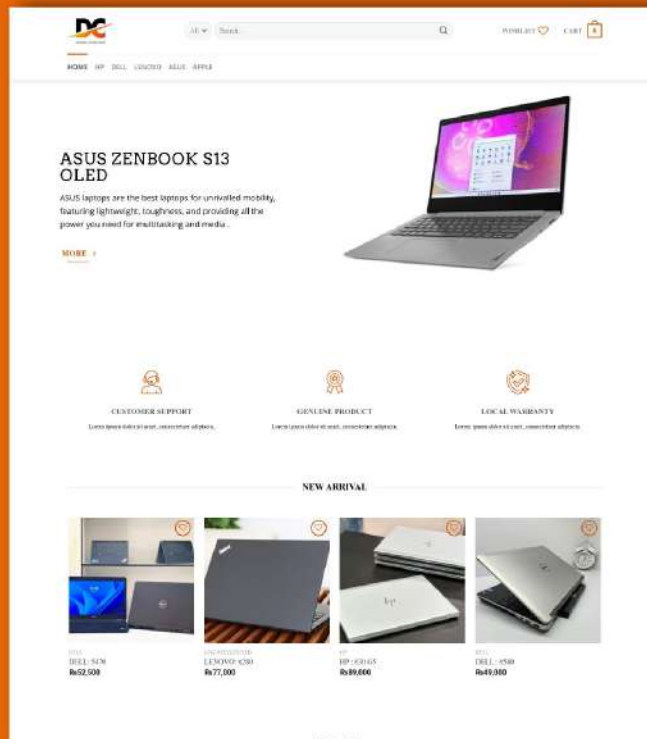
DC

All Search

WISHLIST CART 0

HOME HP DELL LENOVO ASUS APPLE

ASUS ZENBOOK S13 OLED

ASUS laptops are the best laptops for unrivalled mobility, featuring lightweight, toughness, and providing all the power you need for multitasking and media .

MORE

CUSTOMER SUPPORT

Lorem ipsum dolor sit amet, consectetur adipiscin.

GENUINE PRODUCT

Lorem ipsum dolor sit amet, consectetur adipiscin.

LOCAL WARRANTY

Lorem ipsum dolor sit amet, consectetur adipiscin.

NEW ARRIVAL

DELL
DELL : 5470
Rs52,500

LENOVO THINKPAD
LENOVO : e280
Rs77,000

HP
HP : 830 G5
Rs89,000

DELL
DELL : e5440
Rs49,000